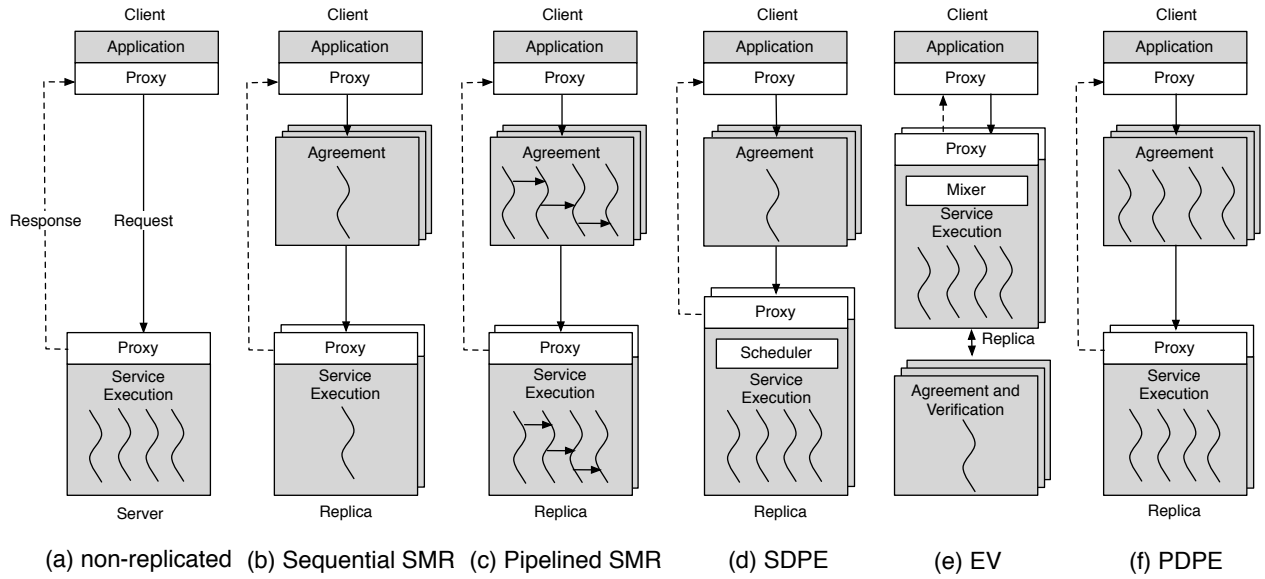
Client
Application
Proxy
Response
Request
Proxy
Service Execution
Server
(a) non-replicated

Client
Application
Proxy
Agreement
Proxy
Service Execution
Replica
(b) Sequential SMR

Client
Application
Proxy
Agreement
Proxy
Service Execution
Replica
(c) Pipelined SMR

Client
Application
Proxy
Agreement
Proxy
Scheduler
Service Execution
Replica
(d) SDPE

Client
Application
Proxy
Proxy
Mixer
Service Execution
Replica
Agreement and Verification
(e) EV

Client
Application
Proxy
Agreement
Proxy
Service Execution
Replica
(f) PDPE